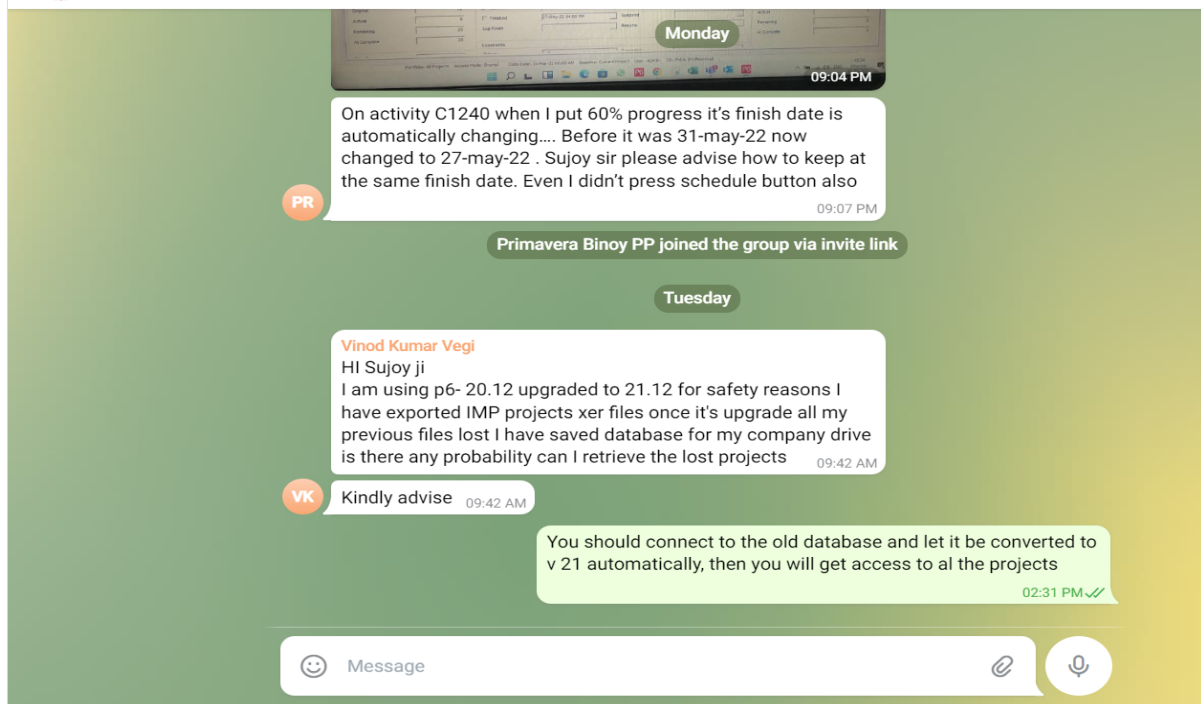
Monday

09:04 PM

On activity C1240 when I put 60% progress it's finish date is automatically changing…. Before it was 31-may-22 now changed to 27-may-22 . Sujoy sir please advise how to keep at the same finish date. Even I didn't press schedule button also

PR

09:07 PM

Primavera Binoy PP joined the group via invite link

Tuesday

Vinod Kumar Vegi
HI Sujoy ji
I am using p6- 20.12 upgraded to 21.12 for safety reasons I have exported IMP projects xer files once it's upgrade all my previous files lost I have saved database for my company drive is there any probability can I retrieve the lost projects 09:42 AM

VK

Kindly advise 09:42 AM

You should connect to the old database and let it be converted to v 21 automatically, then you will get access to al the projects
02:31 PM

Message